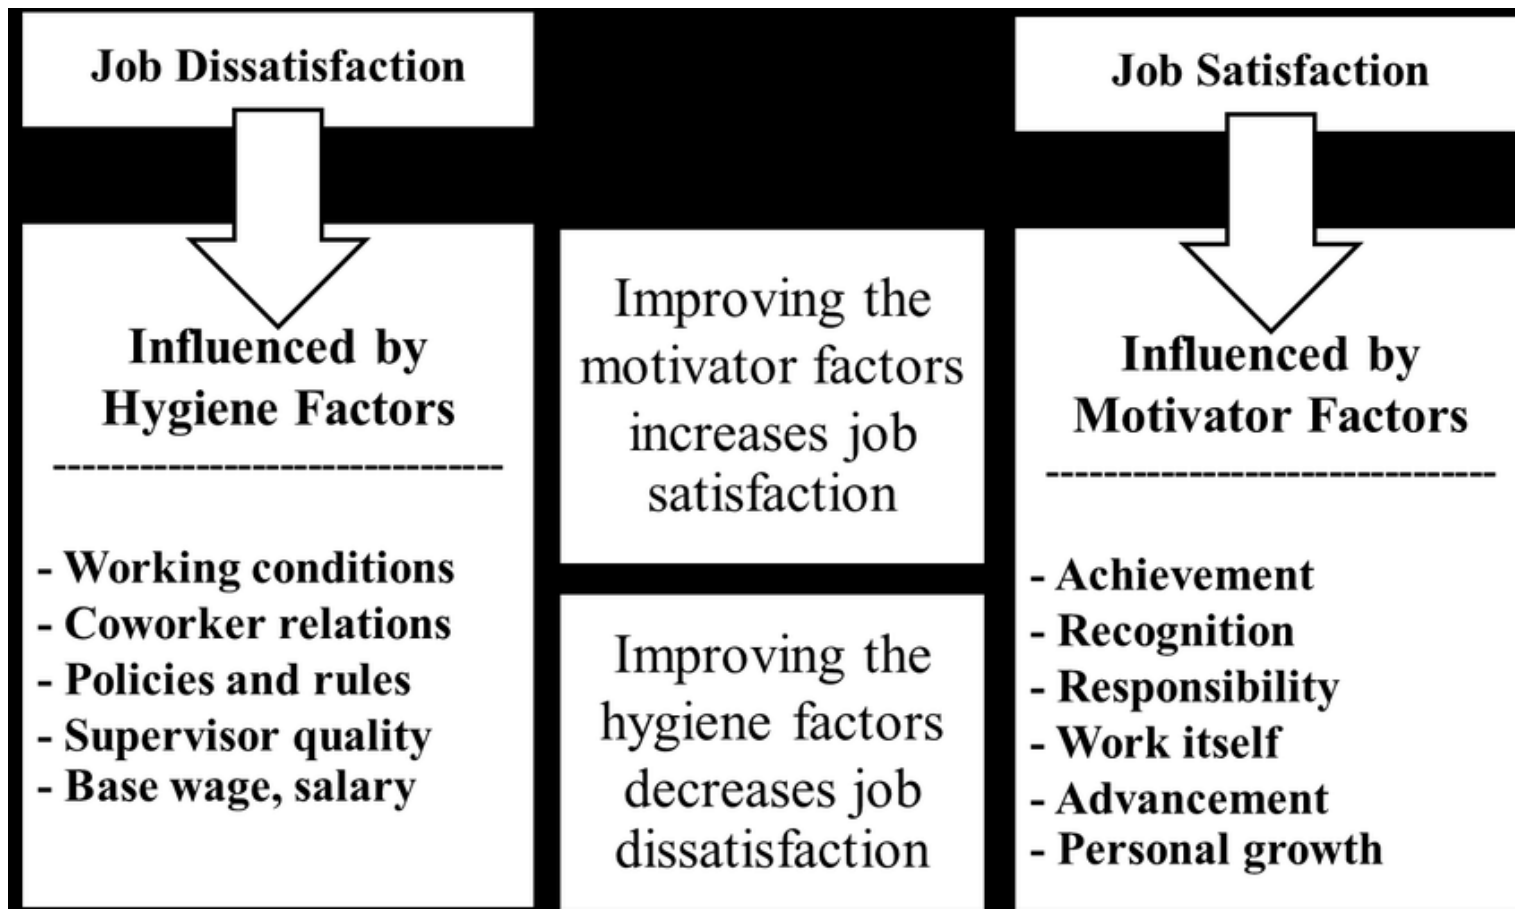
Job Dissatisfaction

Influenced by Hygiene Factors

------------------------------

- Working conditions
- Coworker relations
- Policies and rules
- Supervisor quality
- Base wage, salary

Improving the motivator factors increases job satisfaction

Improving the hygiene factors decreases job dissatisfaction

Job Satisfaction

Influenced by Motivator Factors

------------------------------

- Achievement
- Recognition
- Responsibility
- Work itself
- Advancement
- Personal growth